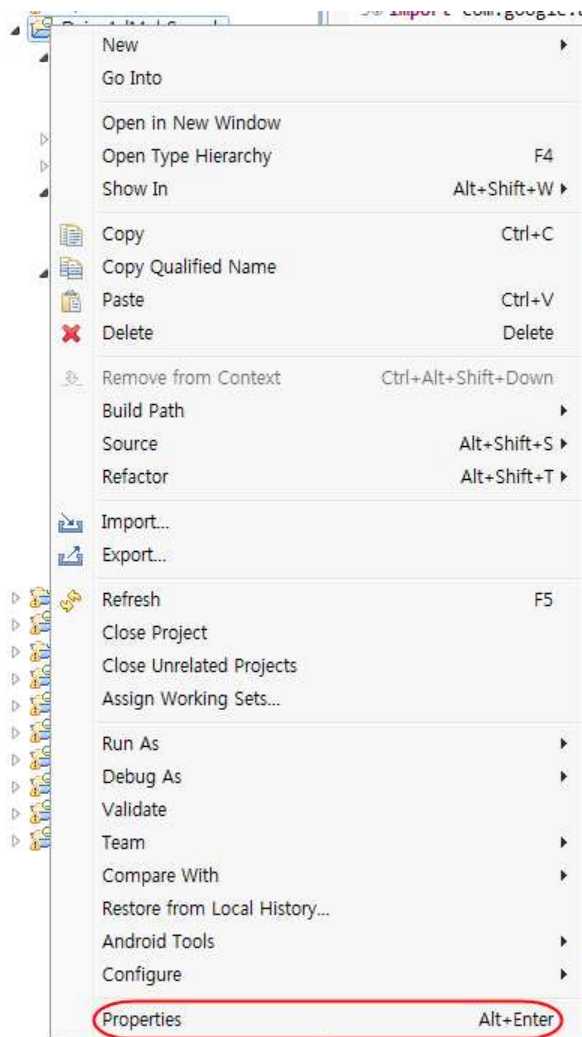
import com.google.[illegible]

New
Go Into

Open in New Window
Open Type Hierarchy F4
Show In Alt+Shift+W

Copy Ctrl+C
Copy Qualified Name
Paste Ctrl+V
Delete Delete

Remove from Context Ctrl+Alt+Shift+Down
Build Path
Source Alt+Shift+S
Refactor Alt+Shift+T

Import...
Export...

Refresh F5
Close Project
Close Unrelated Projects
Assign Working Sets...

Run As
Debug As
Validate
Team
Compare With
Restore from Local History...
Android Tools
Configure

Properties Alt+Enter